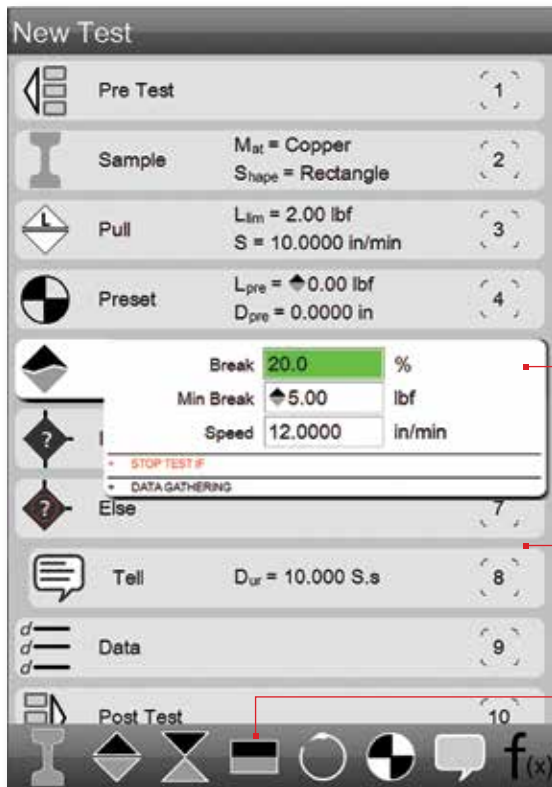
New Test

Pre Test 1

Sample $M_{at}$ = Copper $S_{hape}$ = Rectangle 2

Pull $L_{lim}$ = 2.00 lbf S = 10.0000 in/min 3

Preset $L_{pre}$ = 0.00 lbf $D_{pre}$ = 0.0000 in 4

Break 20.0 %

Min Break 5.00 lbf

Speed 12.0000 in/min

STOP TEST IF

DATA GATHERING

Else 7

Tell $D_{ur}$ = 10.000 S.s 8

Data 9

Post Test 10

f(x)